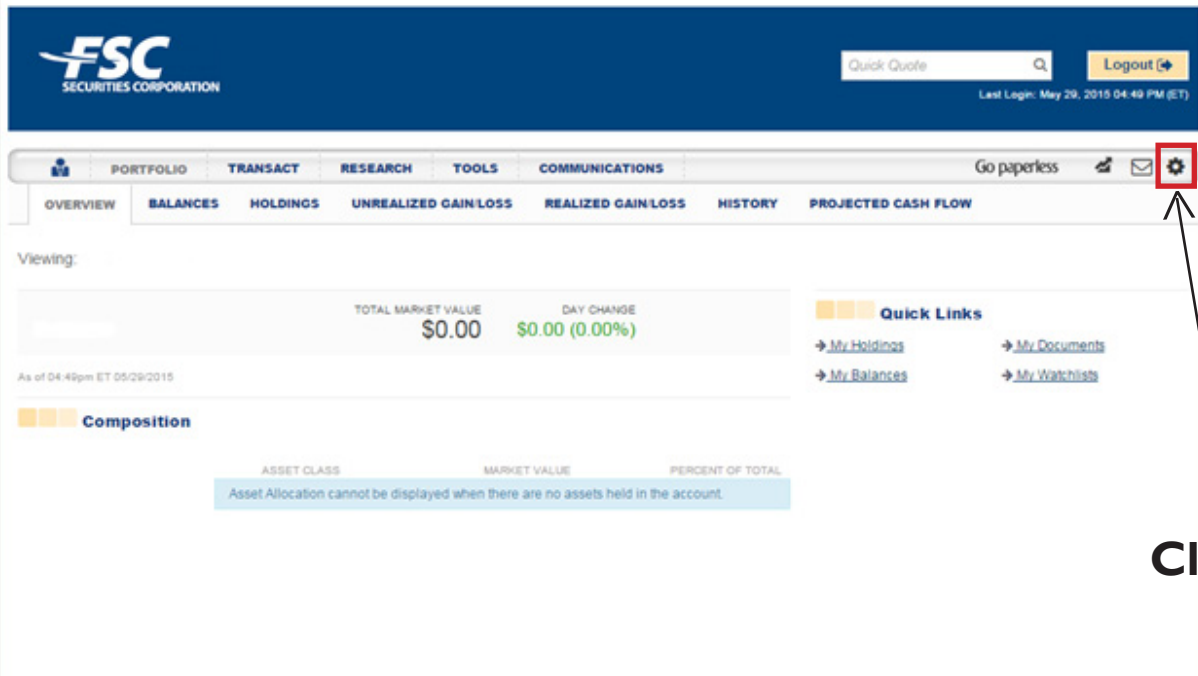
FSC
SECURITIES CORPORATION

Quick Quote

Logout

Last Login: May 29, 2015 04:49 PM (ET)

PORTFOLIO TRANSACT RESEARCH TOOLS COMMUNICATIONS

Go paperless

OVERVIEW BALANCES HOLDINGS UNREALIZED GAIN/LOSS REALIZED GAIN/LOSS HISTORY PROJECTED CASH FLOW

Viewing:

TOTAL MARKET VALUE
$0.00

DAY CHANGE
$0.00 (0.00%)

As of 04:49pm ET 05/29/2015

Composition

| ASSET CLASS | MARKET VALUE | PERCENT OF TOTAL |
|---|---|---|
| Asset Allocation cannot be displayed when there are no assets held in the account. | | |

Quick Links

My Holdings
My Documents
My Balances
My Watchlists

Cl